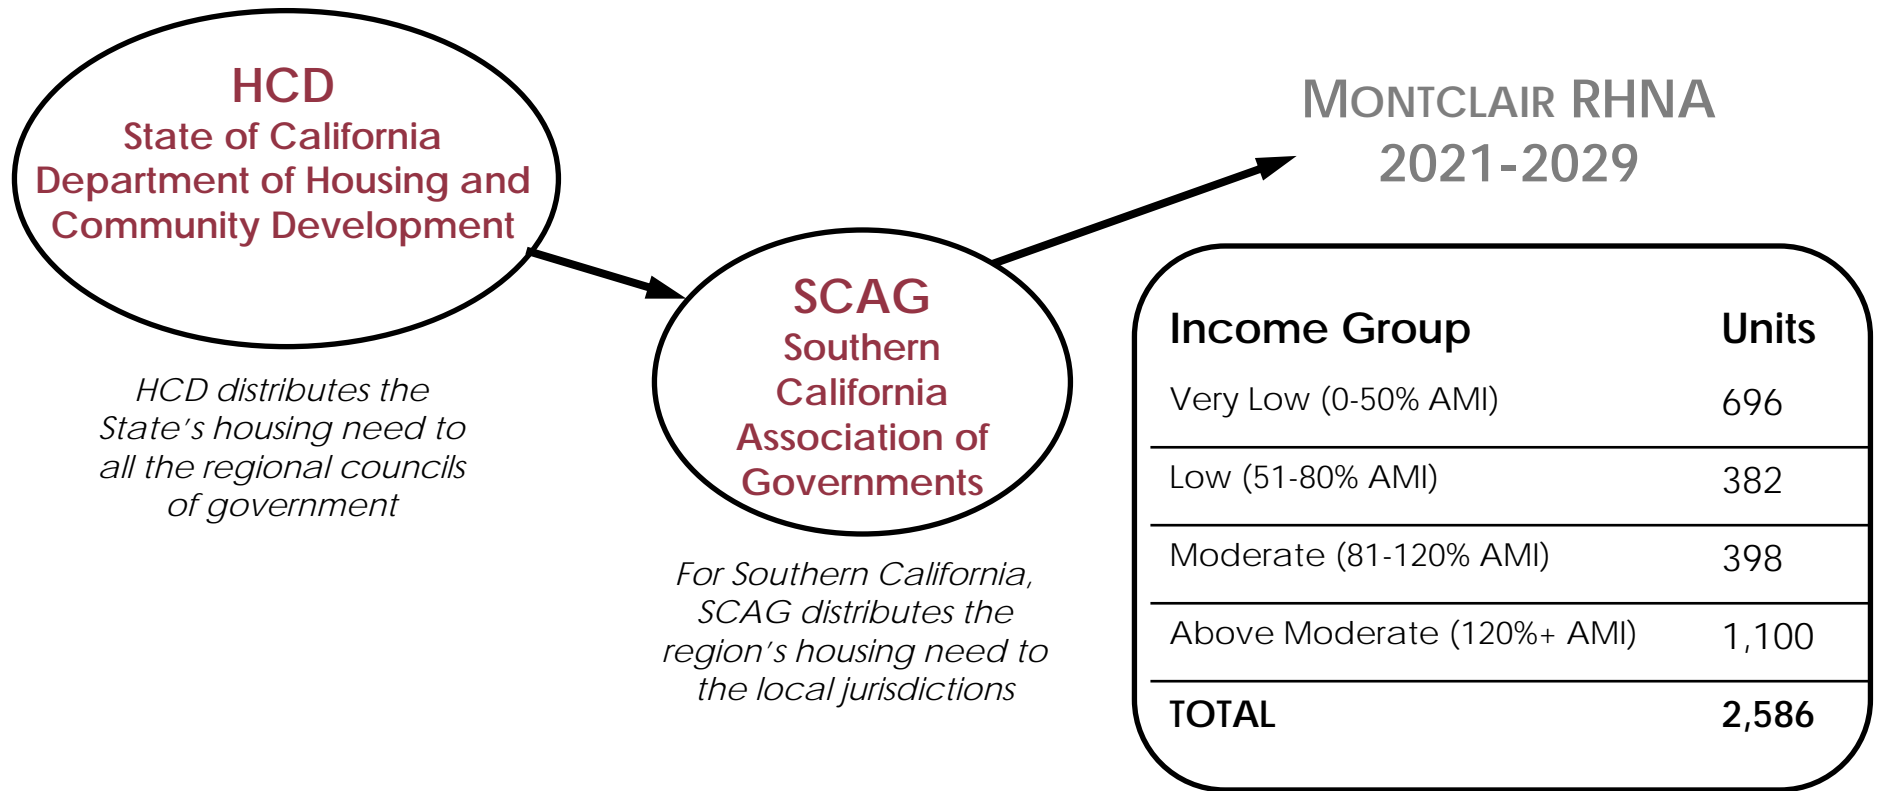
HCD
State of California Department of Housing and Community Development

HCD distributes the State's housing need to all the regional councils of government

SCAG
Southern California Association of Governments

For Southern California, SCAG distributes the region's housing need to the local jurisdictions

MONTCLAIR RHNA
2021-2029

| Income Group | Units |
|---|---|
| Very Low (0-50% AMI) | 696 |
| Low (51-80% AMI) | 382 |
| Moderate (81-120% AMI) | 398 |
| Above Moderate (120%+ AMI) | 1,100 |
| TOTAL | 2,586 |